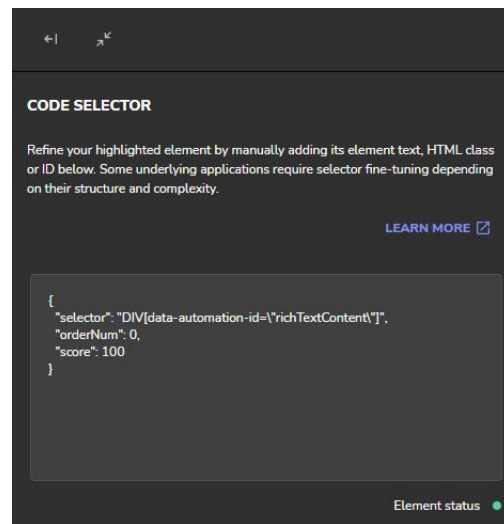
CODE SELECTOR

Refine your highlighted element by manually adding its element text, HTML class or ID below. Some underlying applications require selector fine-tuning depending on their structure and complexity.

LEARN MORE

{
"selector": "DIV[data-automation-id=\"richTextContent\"]",
"orderNum": 0,
"score": 100
}

Element status